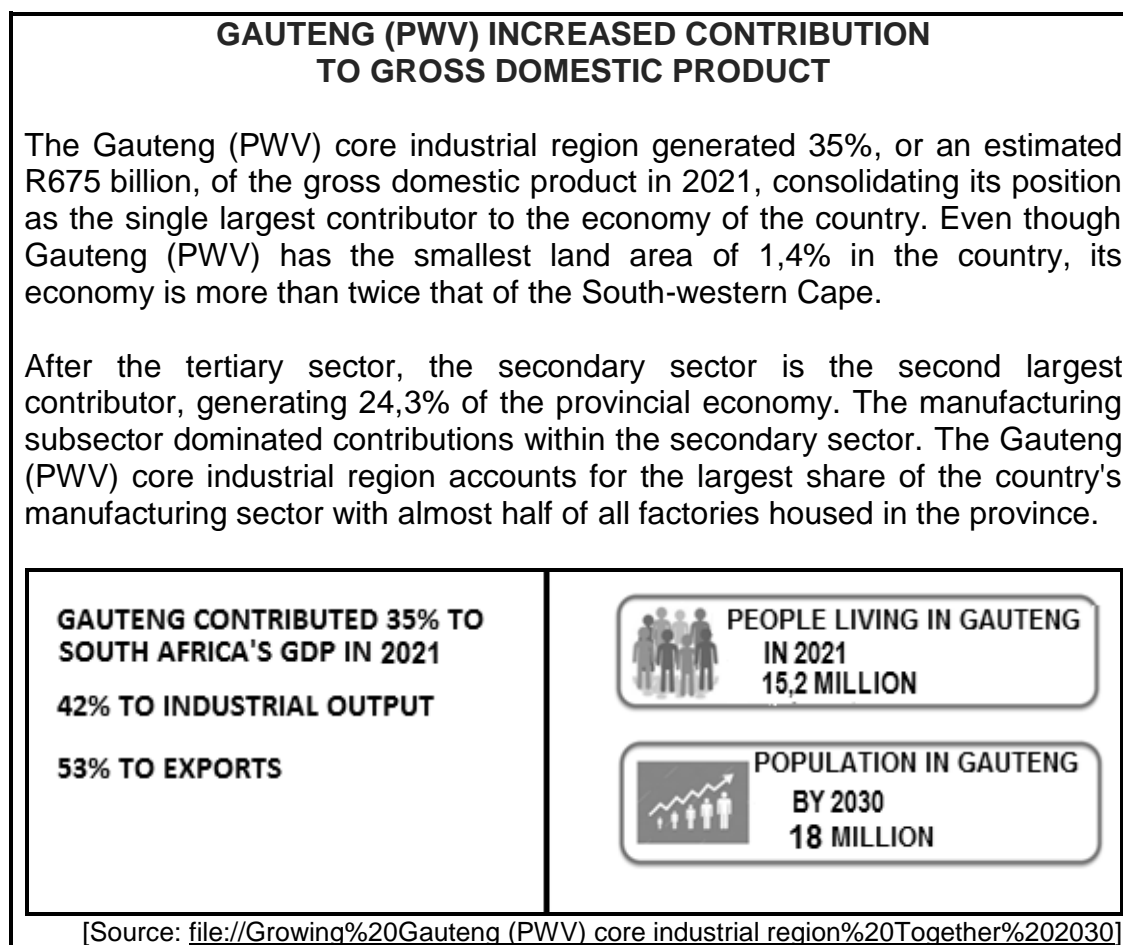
**GAUTENG (PWV) INCREASED CONTRIBUTION TO GROSS DOMESTIC PRODUCT**

The Gauteng (PWV) core industrial region generated 35%, or an estimated R675 billion, of the gross domestic product in 2021, consolidating its position as the single largest contributor to the economy of the country. Even though Gauteng (PWV) has the smallest land area of 1,4% in the country, its economy is more than twice that of the South-western Cape.

After the tertiary sector, the secondary sector is the second largest contributor, generating 24,3% of the provincial economy. The manufacturing subsector dominated contributions within the secondary sector. The Gauteng (PWV) core industrial region accounts for the largest share of the country's manufacturing sector with almost half of all factories housed in the province.

GAUTENG CONTRIBUTED 35% TO SOUTH AFRICA'S GDP IN 2021

42% TO INDUSTRIAL OUTPUT

53% TO EXPORTS

PEOPLE LIVING IN GAUTENG IN 2021 15,2 MILLION

POPULATION IN GAUTENG BY 2030 18 MILLION

[Source: file://Growing%20Gauteng (PWV) core industrial region%20Together%202030]